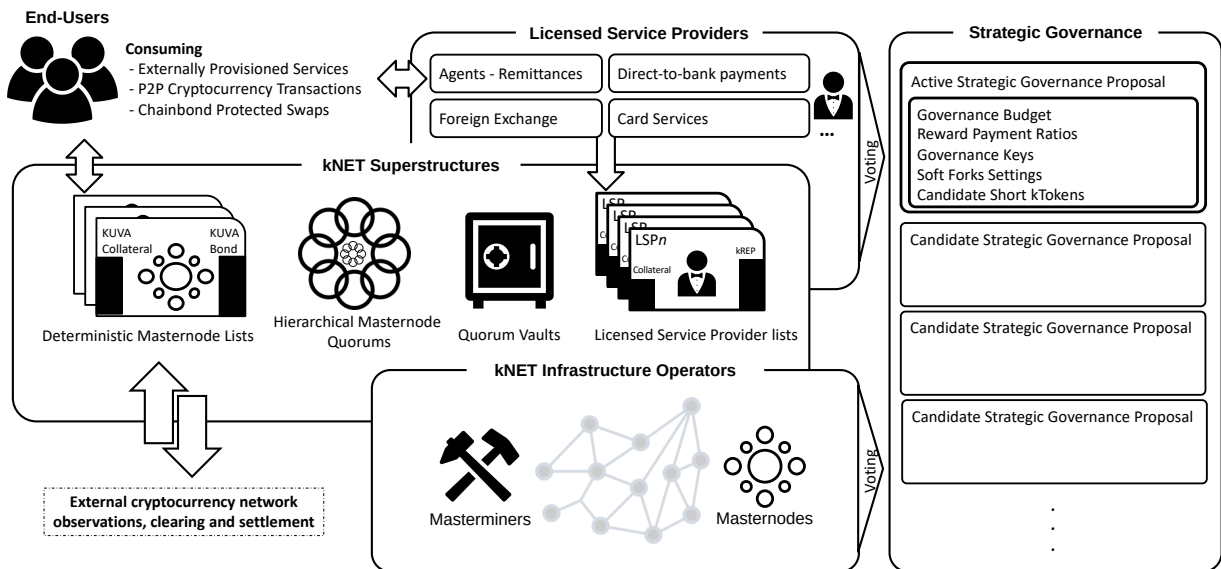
End-Users

Consuming
- Externally Provisioned Services
- P2P Cryptocurrency Transactions
- Chainbond Protected Swaps

Licensed Service Providers

Agents - Remittances
Direct-to-bank payments
Foreign Exchange
Card Services
...

Strategic Governance

Active Strategic Governance Proposal

Governance Budget
Reward Payment Ratios
Governance Keys
Soft Forks Settings
Candidate Short kTokens

Candidate Strategic Governance Proposal

Candidate Strategic Governance Proposal

Candidate Strategic Governance Proposal

.
.
.

Voting

Voting

kNET Superstructures

KUVA Collateral
KUVA Bond

Deterministic Masternode Lists

Hierarchical Masternode Quorums

Quorum Vaults

LSP
LSP
LSP
LSP*n*
Collateral
kREP

Licensed Service Provider lists

kNET Infrastructure Operators

Masterminers

Masternodes

External cryptocurrency network observations, clearing and settlement